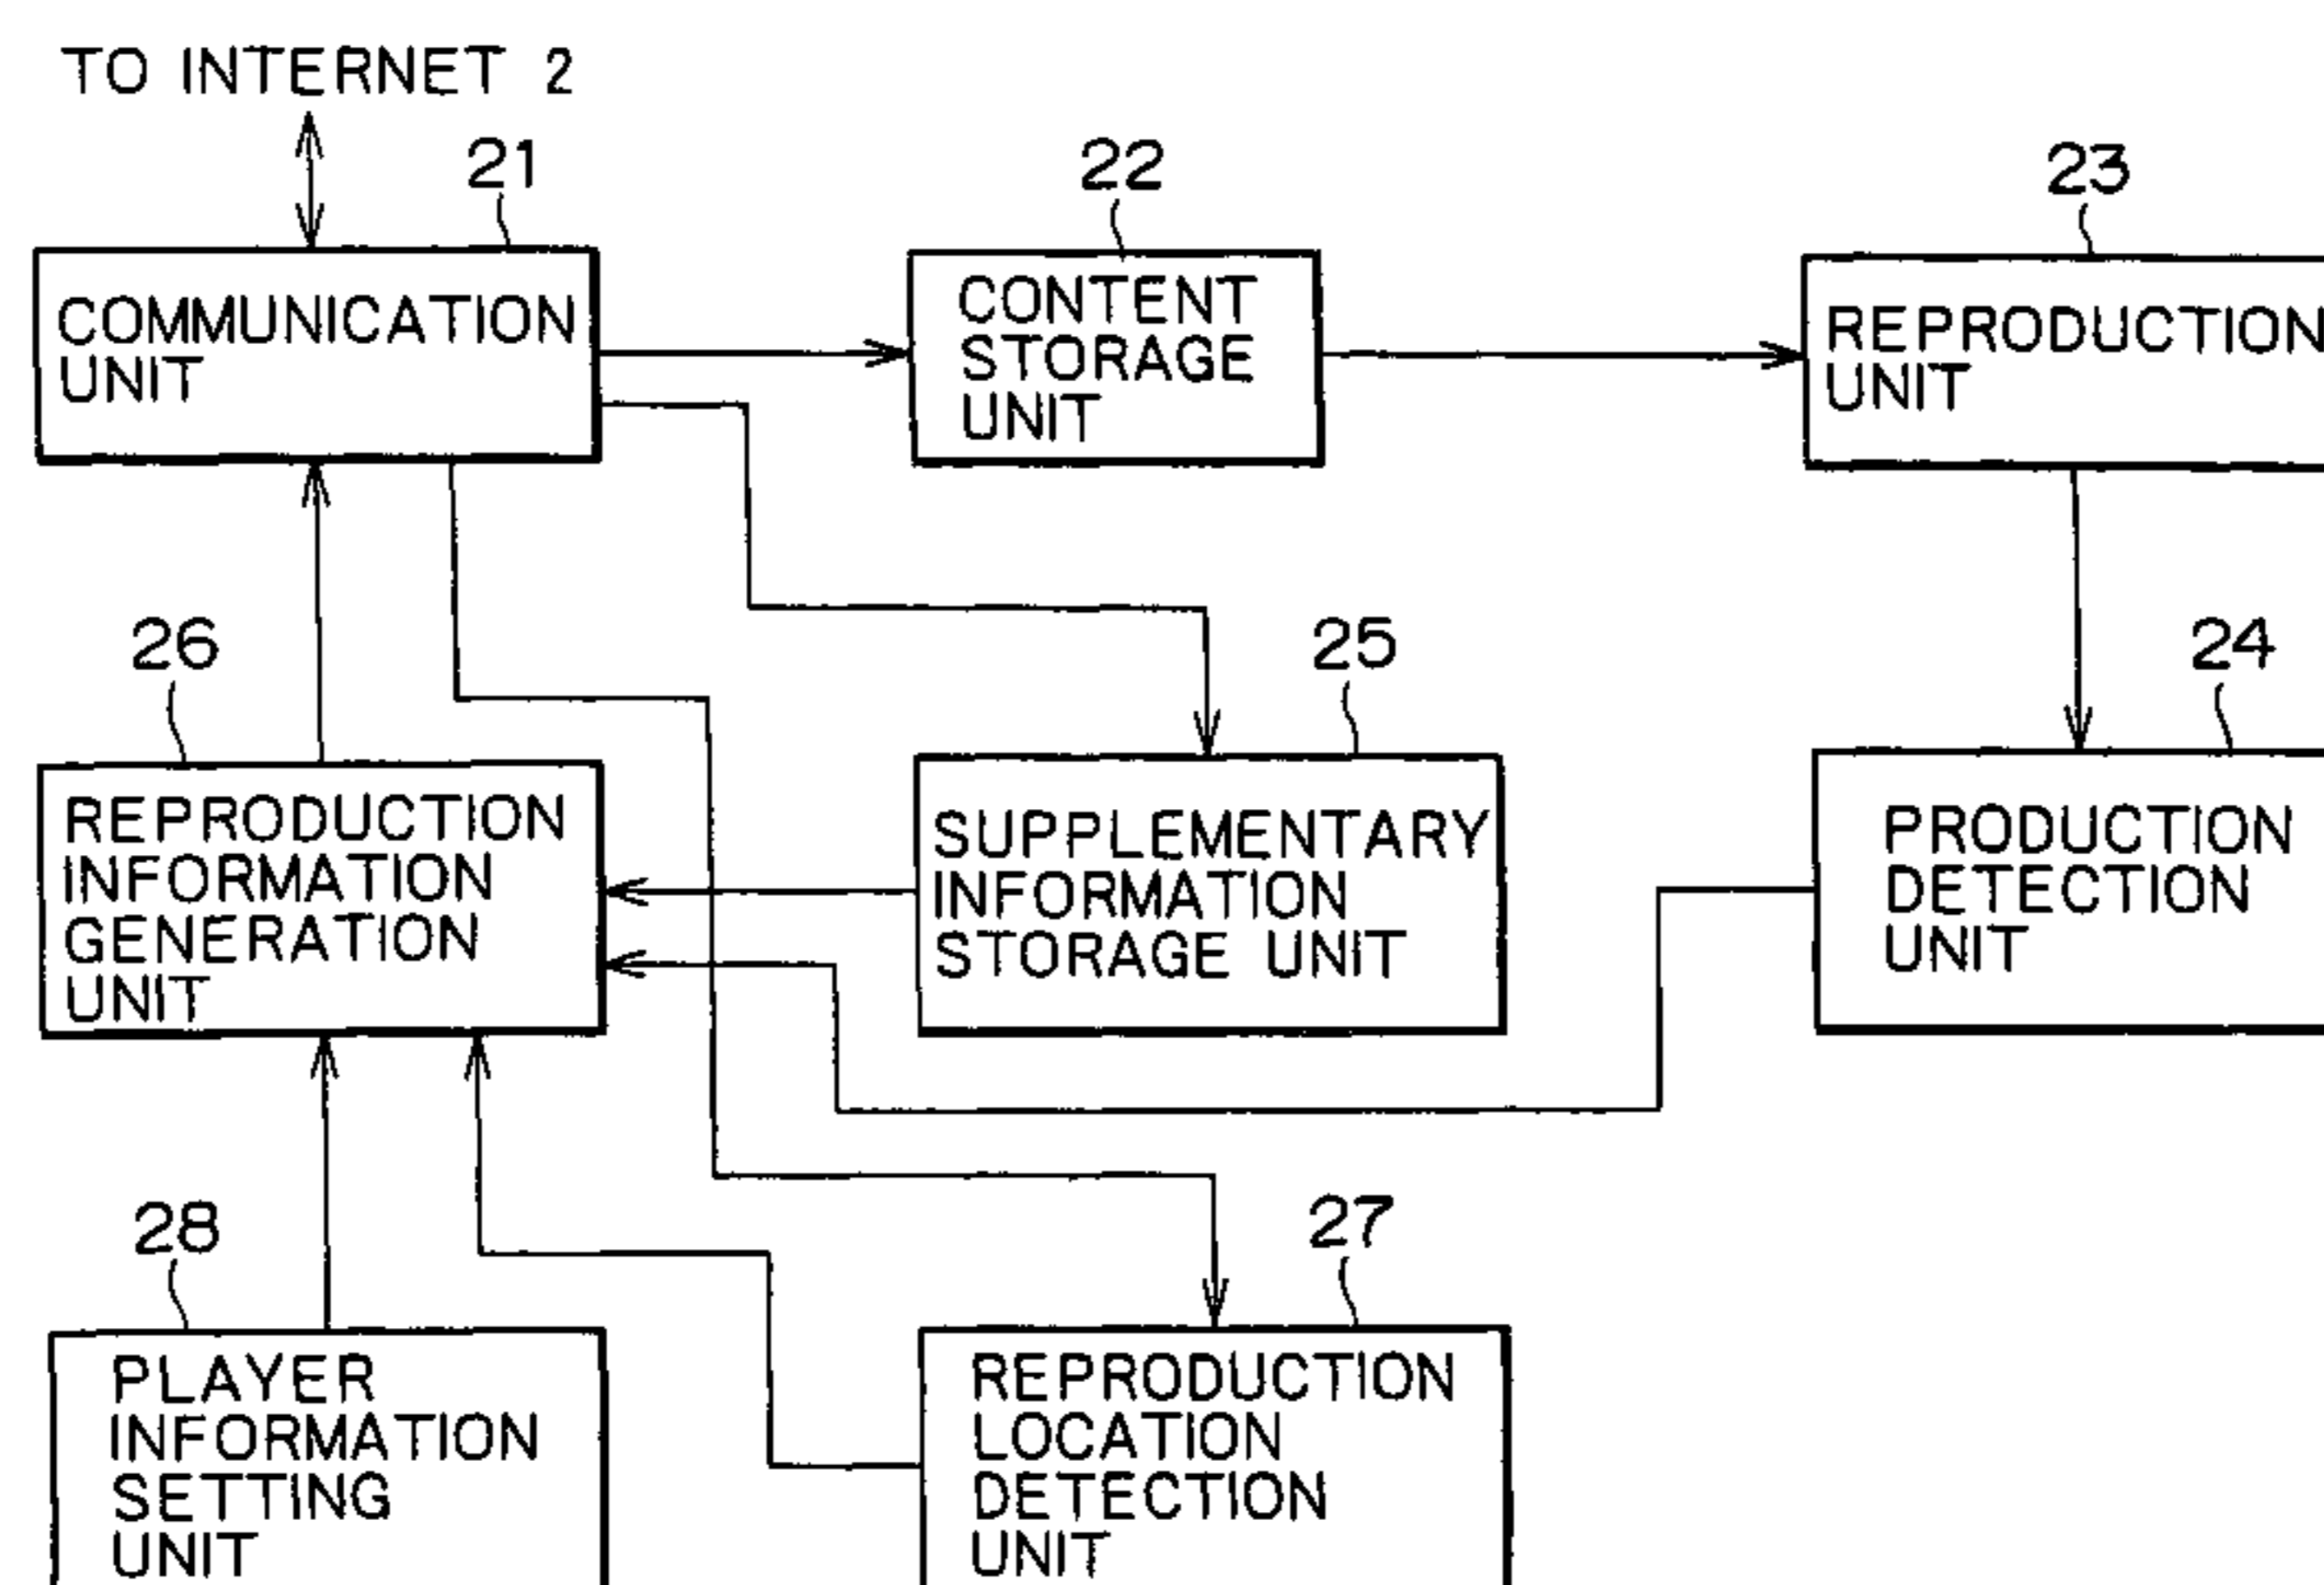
TO INTERNET 2

21

COMMUNICATION UNIT

22

CONTENT STORAGE UNIT

23

REPRODUCTION UNIT

26

REPRODUCTION INFORMATION GENERATION UNIT

25

SUPPLEMENTARY INFORMATION STORAGE UNIT

24

PRODUCTION DETECTION UNIT

28

PLAYER INFORMATION SETTING UNIT

27

REPRODUCTION LOCATION DETECTION UNIT